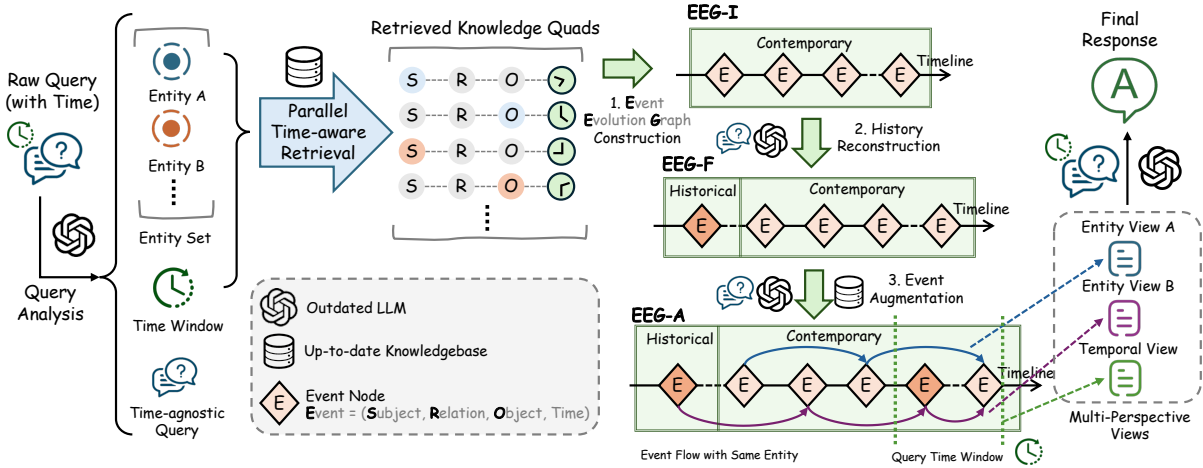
Raw Query (with Time)

Query Analysis

Entity A

Entity B

⋮

Entity Set

Time Window

Time-agnostic Query

Parallel Time-aware Retrieval

Retrieved Knowledge Quads

S R O
S R O
S R O
S R O
⋮

Outdated LLM

Up-to-date Knowledgebase

E Event Node
Event = (Subject, Relation, Object, Time)

1. Event Evolution Graph Construction

EEG-I

Contemporary

E E E E

Timeline

2. History Reconstruction

EEG-F

Historical

Contemporary

E E E E E

Timeline

3. Event Augmentation

EEG-A

Historical

Contemporary

E E E E E E

Timeline

Event Flow with Same Entity

Query Time Window

Final Response

A

Entity View A

Entity View B

Temporal View

Multi-Perspective Views